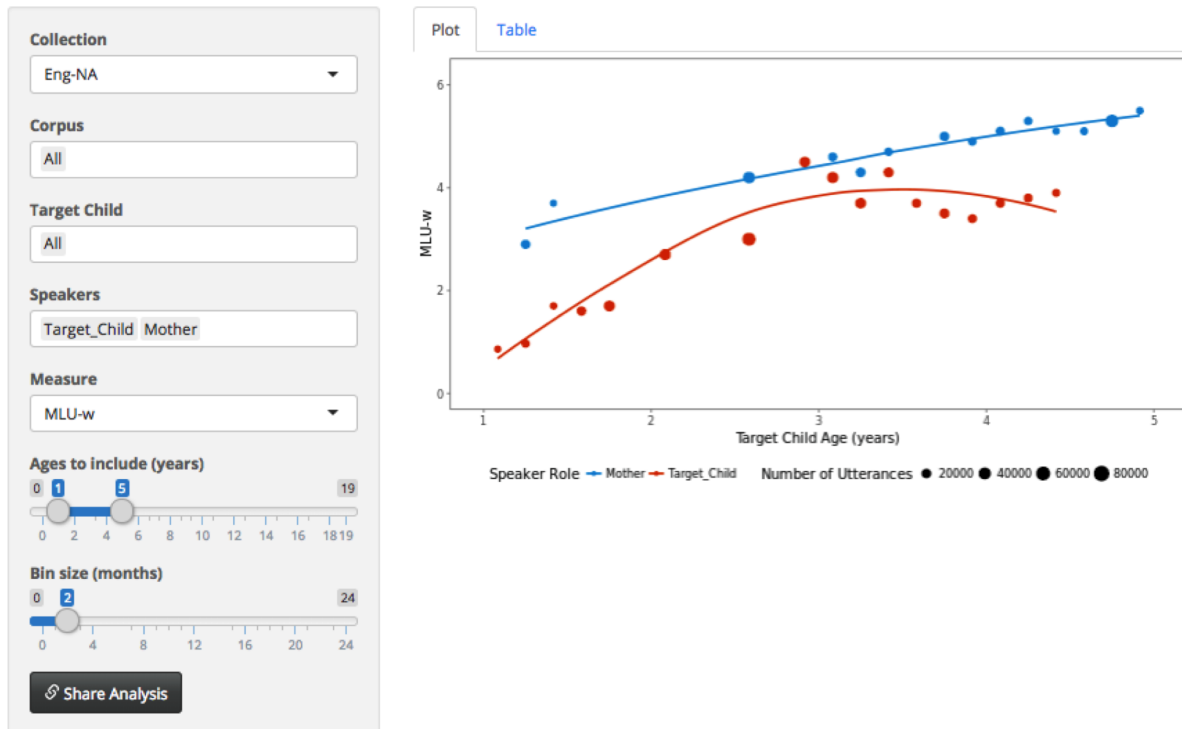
Collection
Eng-NA
Corpus
All
Target Child
All
Speakers
Target_Child Mother
Measure
MLU-w
Ages to include (years)
0 1 5 19
0 2 4 6 8 10 12 14 16 18 19
Bin size (months)
0 2 24
0 4 8 12 16 20 24
Share Analysis

Plot Table

6
4
2
0
MLU-w
1 2 3 4 5
Target Child Age (years)

Speaker Role Mother Target_Child Number of Utterances 20000 40000 60000 80000